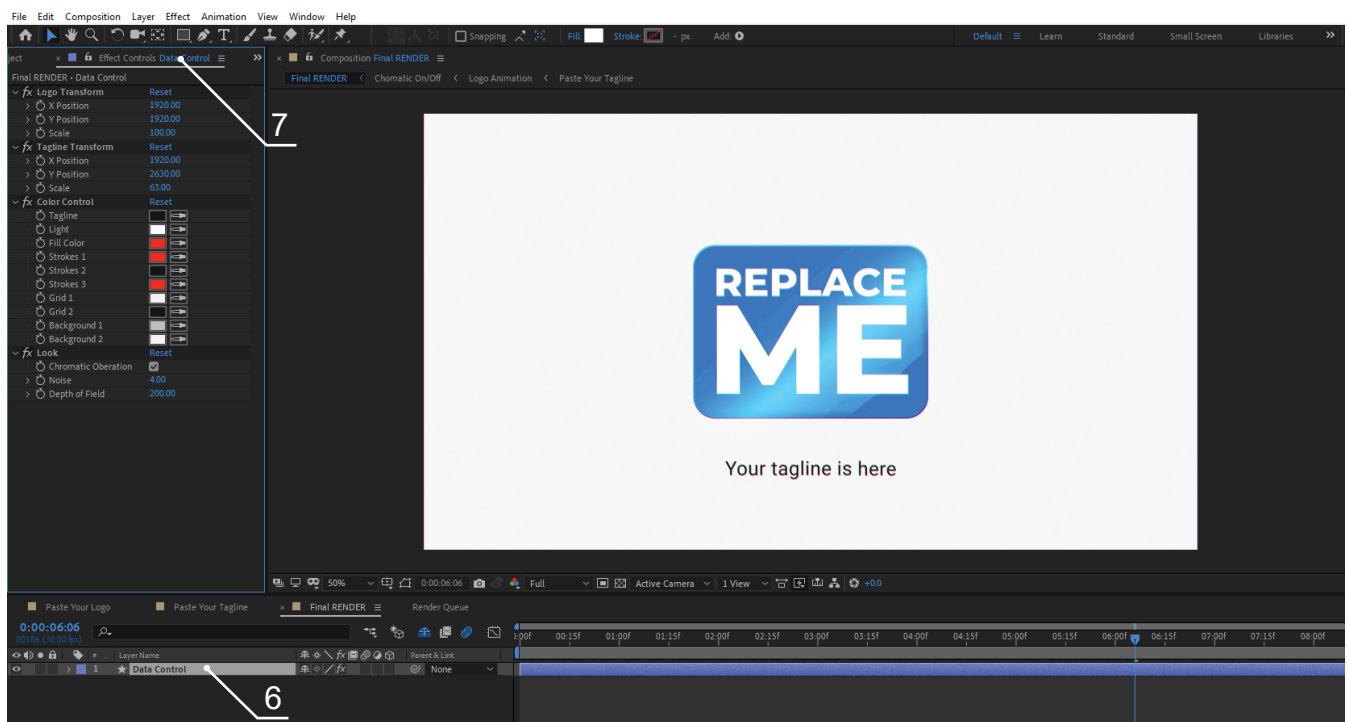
File Edit Composition Layer Effect Animation View Window Help

Snapping Fill: Stroke: - px Add:

Default Learn Standard Small Screen Libraries

ject × Effect Controls Data Control ≡

Final RENDER • Data Control

fx Logo Transform Reset
X Position 1920.00
Y Position 1920.00
Scale 100.00
fx Tagline Transform Reset
X Position 1920.00
Y Position 2630.00
Scale 63.00
fx Color Control Reset
Tagline
Light
Fill Color
Strokes 1
Strokes 2
Strokes 3
Grid 1
Grid 2
Background 1
Background 2
fx Look Reset
Chromatic Oberation
Noise 4.00
Depth of Field 200.00

7

× Composition Final RENDER ≡

Final RENDER < Chomatic On/Off < Logo Animation < Paste Your Tagline

REPLACE ME

Your tagline is here

50% 0:00:06:06 Full Active Camera 1 View +0.0

Paste Your Logo Paste Your Tagline × Final RENDER ≡ Render Queue

0:00:06:06
00186 (30.00 fps)

# Layer Name Parent & Link

1 Data Control None

6

:00f 00:15f 01:00f 01:15f 02:00f 02:15f 03:00f 03:15f 04:00f 04:15f 05:00f 05:15f 06:00f 06:15f 07:00f 07:15f 08:00f